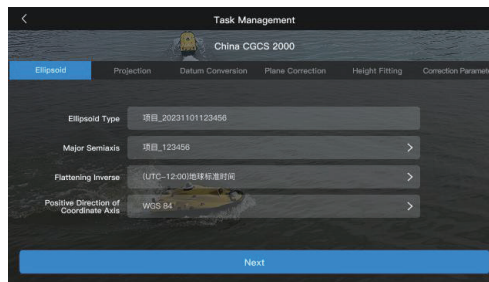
Task Management

China CGCS 2000

Ellipsoid Projection Datum Conversion Plane Correction Height Fitting Correction Paramete

Ellipsoid Type 项目_20231101123456

Major Semiaxis 项目_123456

Flattening Inverse (UTC-12:00)地球标准时间

Positive Direction of Coordinate Axis WGS 84

Next